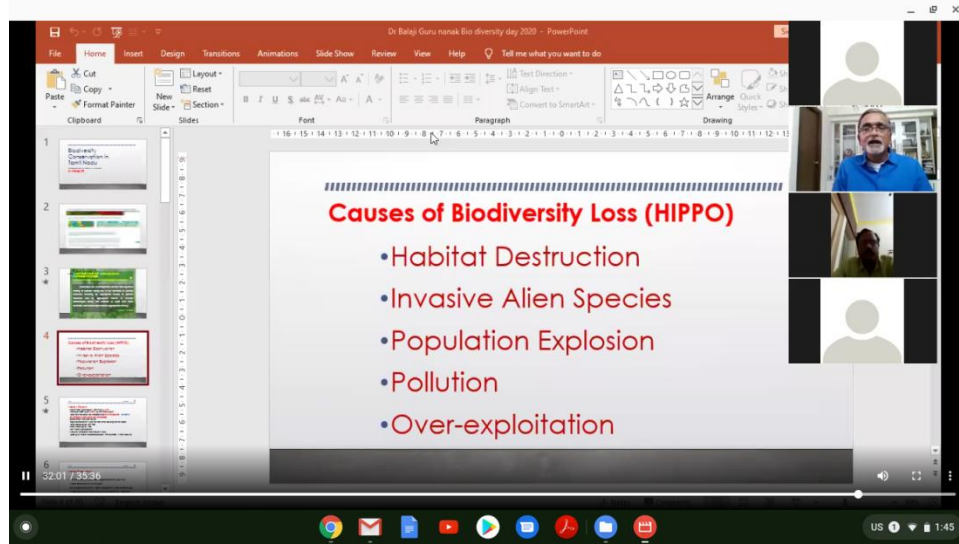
Dr Balaji Guru nanak Bio diversity day 2020 - PowerPoint

File Home Insert Design Transitions Animations Slide Show Review View Help Tell me what you want to do

Cut
Copy
Paste
Format Painter
Clipboard
New Slide
Layout
Reset
Section
Slides
Font
Paragraph
Text Direction
Align Text
Convert to SmartArt
Arrange
Quick Styles
Drawing

1
Biodiversity Conservation in Tamil Nadu

2

3

4

5

6

Causes of Biodiversity Loss (HIPPO)

•Habitat Destruction

•Invasive Alien Species

•Population Explosion

•Pollution

•Over-exploitation

32:01 / 35:36

US 1:45